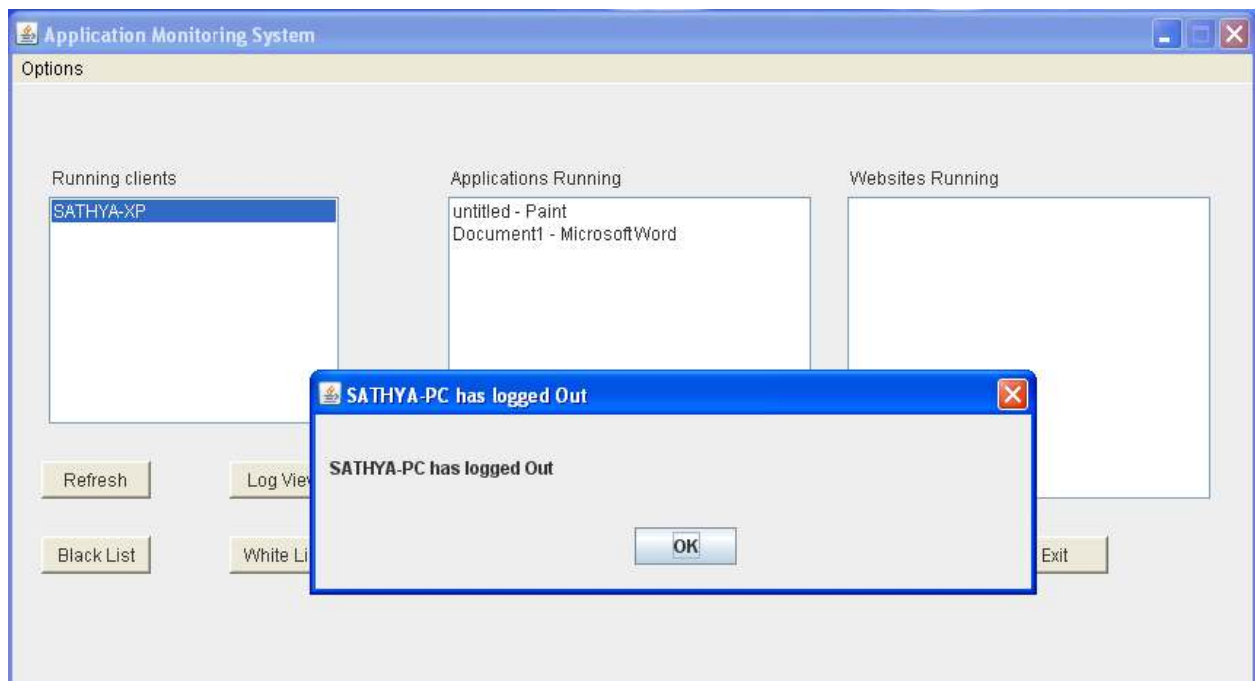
Application Monitoring System

Options

Running clients

SATHYA-XP

Applications Running

untitled - Paint
Document1 - MicrosoftWord

Websites Running

Refresh

Log Vie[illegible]

Black List

White Li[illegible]

Exit

SATHYA-PC has logged Out

SATHYA-PC has logged Out

OK